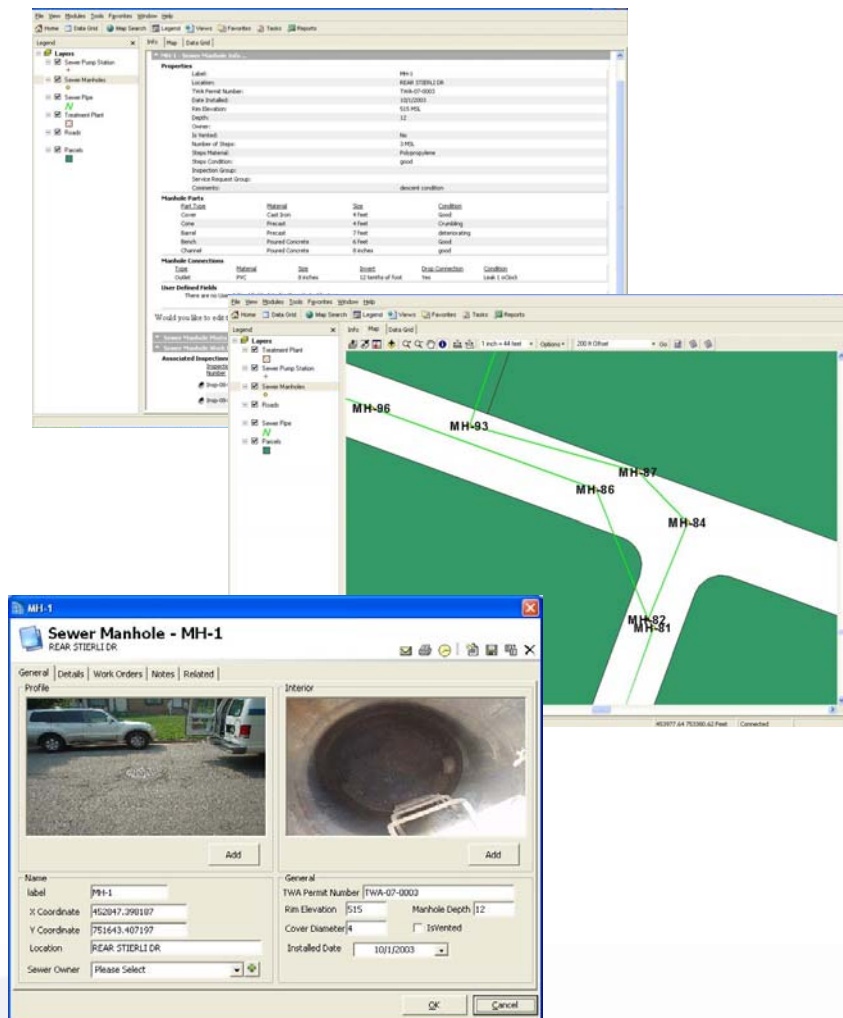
File View Modules Tools Favorites Window Help
Home Data Grid Map Search Legend Views Favorites Tasks Reports

Legend ×
Layers
Sewer Pump Station
Sewer Manholes
Sewer Pipe
Treatment Plant
Roads
Parcels

Info Map Data Grid

MH-1 - Sewer Manhole Info

Properties
| | |
|---|---|
| Label: | MH-1 |
| Location: | REAR STIERLI DR |
| TWA Permit Number: | TWA-07-0003 |
| Date Installed: | 10/1/2003 |
| Rim Elevation: | 515 MSL |
| Depth: | 12 |
| Owner: | |
| Is Vented: | No |
| Number of Steps: | 3 MSL |
| Steps Material: | Polypropylene |
| Steps Condition: | good |
| Inspection Group: | |
| Service Request Group: | |
| Comments: | descent condition |

Manhole Parts
| Part Type | Material | Size | Condition |
|---|---|---|---|
| Cover | Cast Iron | 4 feet | Good |
| Cone | Precast | 4 feet | Crumbling |
| Barrel | Precast | 7 feet | deteriorating |
| Bench | Poured Concrete | 6 feet | Good |
| Channel | Poured Concrete | 8 inches | good |

Manhole Connections
| Type | Material | Size | Invert | Drop Connection | Condition |
|---|---|---|---|---|---|
| Outlet | PVC | 8 inches | 12 tenths of foot | Yes | Leak 1 oClock |

User Defined Fields
There are no U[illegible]

Would you like to edit t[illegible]

Associated Inspection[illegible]
Inspectio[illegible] Number
Insp-00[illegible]
Insp-00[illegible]

File View Modules Tools Favorites Window Help
Home Data Grid Map Search Legend Views Favorites Tasks Reports

Legend ×
Layers
Treatment Plant
Sewer Pump Station
Sewer Manholes
Roads
Sewer Pipe
Parcels

Info Map Data Grid
1 inch = 44 feet Options 200 ft Offset Go

MH-96
MH-93
MH-87
MH-86
MH-84
MH-82
MH-81

453977.64 753380.62 Feet Connected

MH-1
Sewer Manhole - MH-1
REAR STIERLI DR

General Details Work Orders Notes Related

Profile
Add

Interior
Add

Name
label MH-1
X Coordinate 452847.390187
Y Coordinate 751643.407197
Location REAR STIERLI DR
Sewer Owner Please Select

General
TWA Permit Number TWA-07-0003
Rim Elevation 515
Manhole Depth 12
Cover Diameter 4
IsVented
Installed Date 10/1/2003

OK Cancel